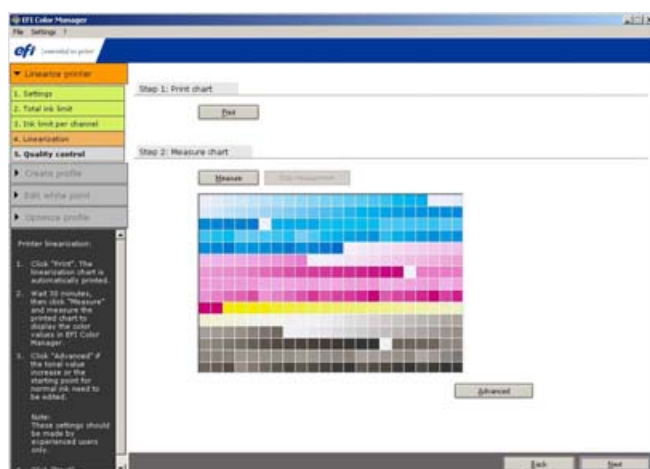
EFI Color Manager
File Settings ?
efi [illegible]
▼ Linearize printer
1. Settings
2. Total ink limit
3. Ink limit per channel
4. Linearization
5. Quality control
▶ Create profile
▶ Edit white point
▶ Optimize profile
Printer linearization:
1. Click "Print". The linearization chart is automatically printed.
2. Wait 30 minutes, then click "Measure" and measure the printed chart to display the color values in EFI Color Manager.
3. Click "Advanced" if the tonal value increase or the starting point for normal ink need to be edited.
Note:
These settings should be made by experienced users only.
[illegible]
Step 1: Print chart
Print
Step 2: Measure chart
Measure
Stop measurement
Advanced
Back
Next